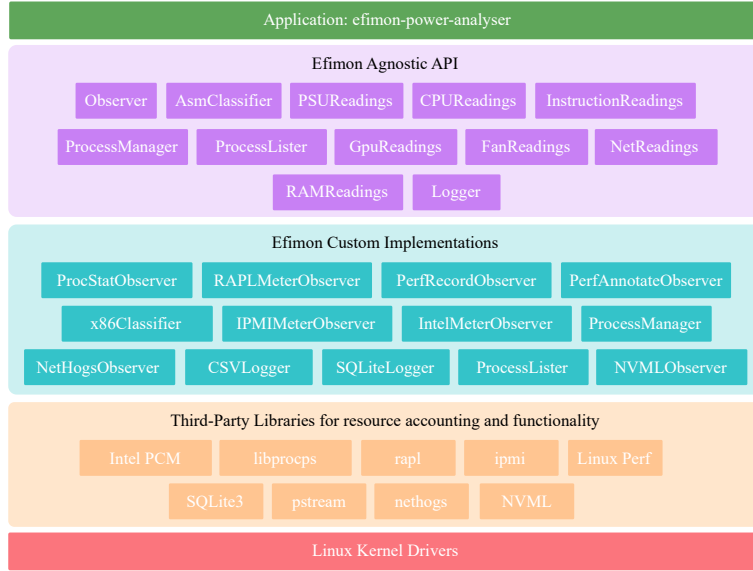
Application: efimon-power-analyser

Efimon Agnostic API

Observer
AsmClassifier
PSUReadings
CPUReadings
InstructionReadings
ProcessManager
ProcessLister
GpuReadings
FanReadings
NetReadings
RAMReadings
Logger

Efimon Custom Implementations

ProcStatObserver
RAPLMeterObserver
PerfRecordObserver
PerfAnnotateObserver
x86Classifier
IPMIMeterObserver
IntelMeterObserver
ProcessManager
NetHogsObserver
CSVLogger
SQLiteLogger
ProcessLister
NVMLObserver

Third-Party Libraries for resource accounting and functionality

Intel PCM
libprocps
rapl
ipmi
Linux Perf
SQLite3
pstream
nethogs
NVML

Linux Kernel Drivers